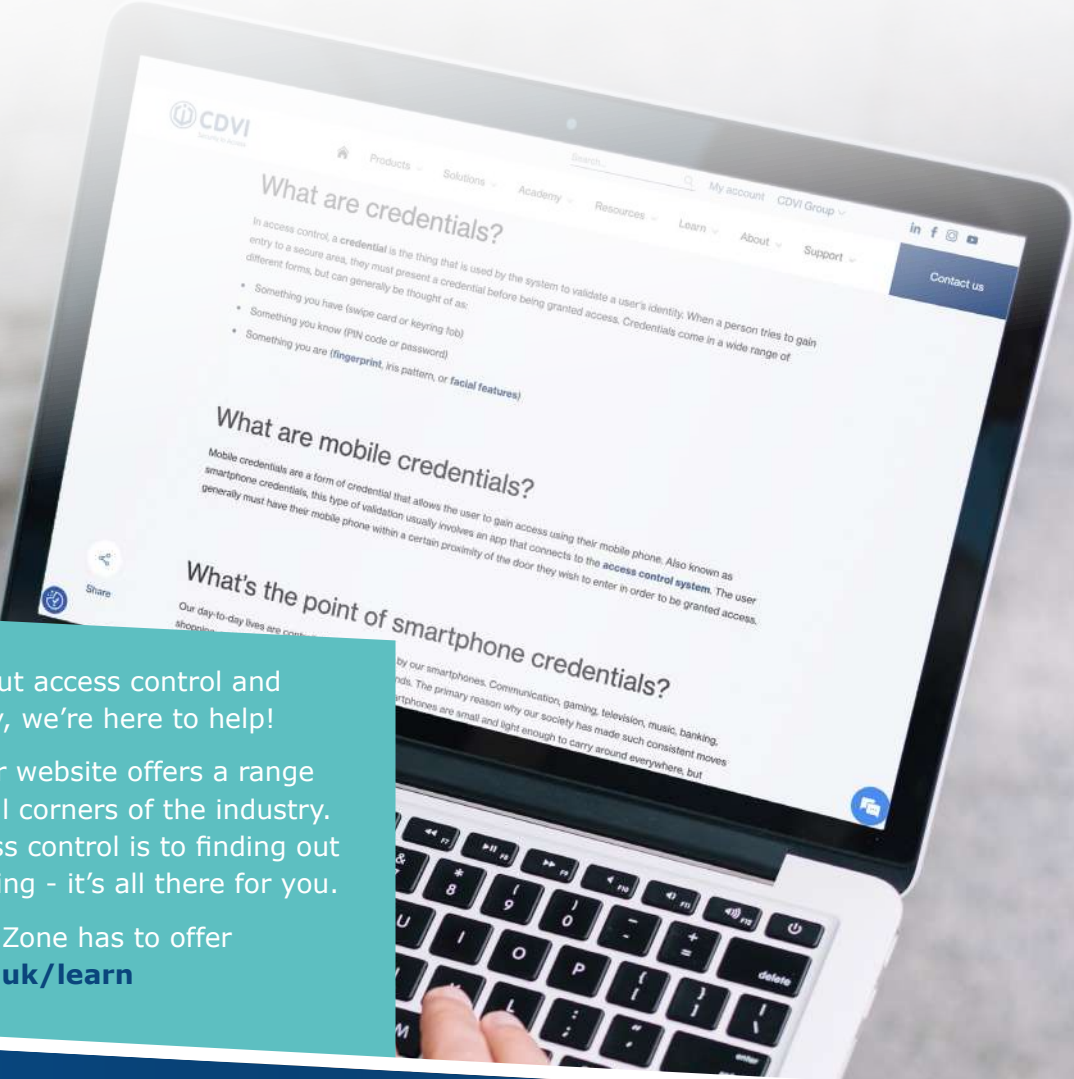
CDVI
Security in Access

Products Solutions Academy Resources Learn About Support

Search... My account CDVI Group

Contact us

What are credentials?

In access control, a credential is the thing that is used by the system to validate a user's identity. When a person tries to gain entry to a secure area, they must present a credential before being granted access. Credentials come in a wide range of different forms, but can generally be thought of as:

• Something you have (swipe card or keyring fob)
• Something you know (PIN code or password)
• Something you are (fingerprint, iris pattern, or facial features)

What are mobile credentials?

Mobile credentials are a form of credential that allows the user to gain access using their mobile phone. Also known as smartphone credentials, this type of validation usually involves an app that connects to the access control system. The user generally must have their mobile phone within a certain proximity of the door they wish to enter in order to be granted access.

Share

What's the point of smartphone credentials?

Our day-to-day lives are cont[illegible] by our smartphones. Communication, gaming, television, music, banking, shopping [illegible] nds. The primary reason why our society has made such consistent moves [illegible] artphones are small and light enough to carry around everywhere, but

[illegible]ut access control and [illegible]y, we're here to help!

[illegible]r website offers a range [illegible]l corners of the industry. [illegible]ss control is to finding out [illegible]ing - it's all there for you.

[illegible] Zone has to offer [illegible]uk/learn

delete
enter